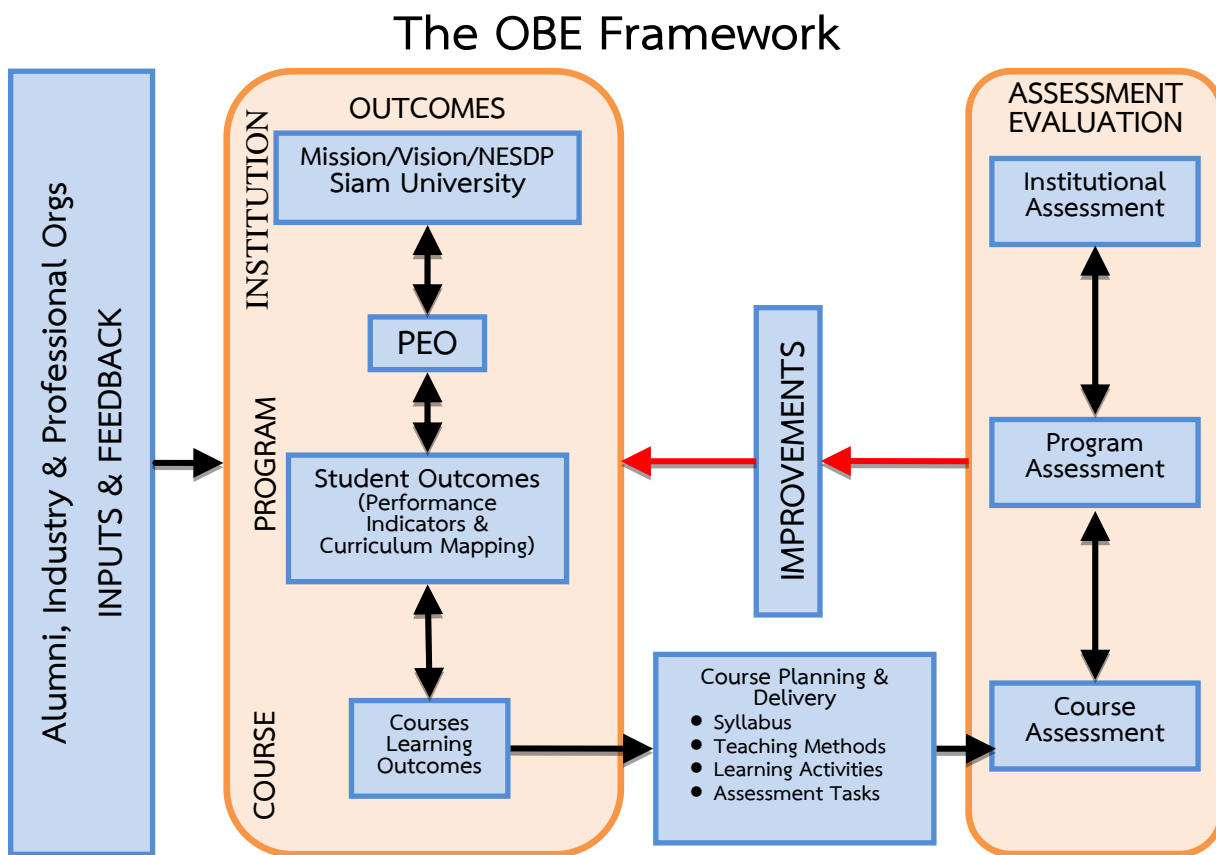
The OBE Framework

Alumni, Industry & Professional Orgs
INPUTS & FEEDBACK

OUTCOMES

INSTITUTION

Mission/Vision/NESDP
Siam University

PEO

PROGRAM

Student Outcomes
(Performance Indicators & Curriculum Mapping)

COURSE

Courses Learning Outcomes

IMPROVEMENTS

Course Planning & Delivery
• Syllabus
• Teaching Methods
• Learning Activities
• Assessment Tasks

ASSESSMENT EVALUATION

Institutional Assessment

Program Assessment

Course Assessment